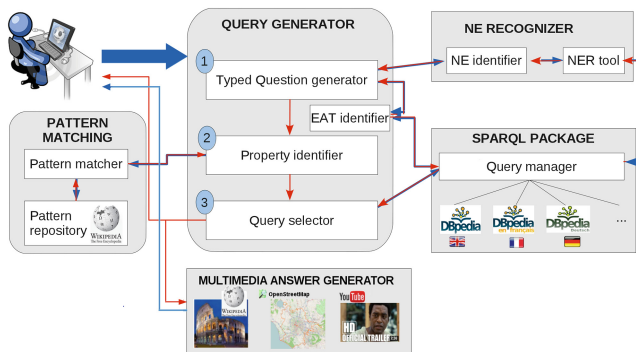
QUERY GENERATOR

NE RECOGNIZER

1

Typed Question generator

NE identifier

NER tool

PATTERN MATCHING

EAT identifier

2

Property identifier

SPARQL PACKAGE

Pattern matcher

Query manager

Pattern repository

WIKIPEDIA The Free Encyclopedia

3

Query selector

DBpedia

DBpedia en français

DBpedia Deutsch

...

MULTIMEDIA ANSWER GENERATOR

WIKIPEDIA

OpenStreetMap

YouTube

HD OFFICIAL TRAILER